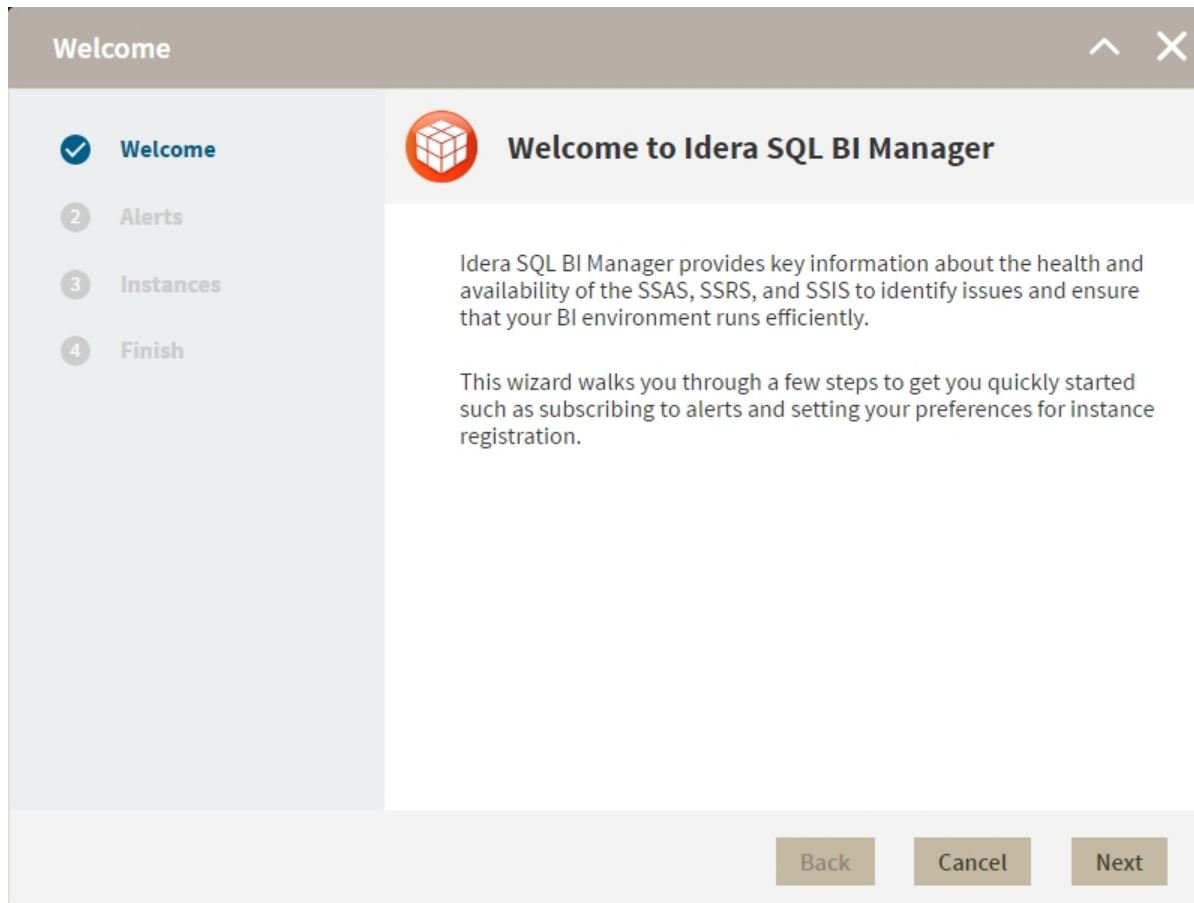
Welcome

Welcome
2 Alerts
3 Instances
4 Finish

Welcome to Idera SQL BI Manager

Idera SQL BI Manager provides key information about the health and availability of the SSAS, SSRS, and SSIS to identify issues and ensure that your BI environment runs efficiently.

This wizard walks you through a few steps to get you quickly started such as subscribing to alerts and setting your preferences for instance registration.

Back Cancel Next